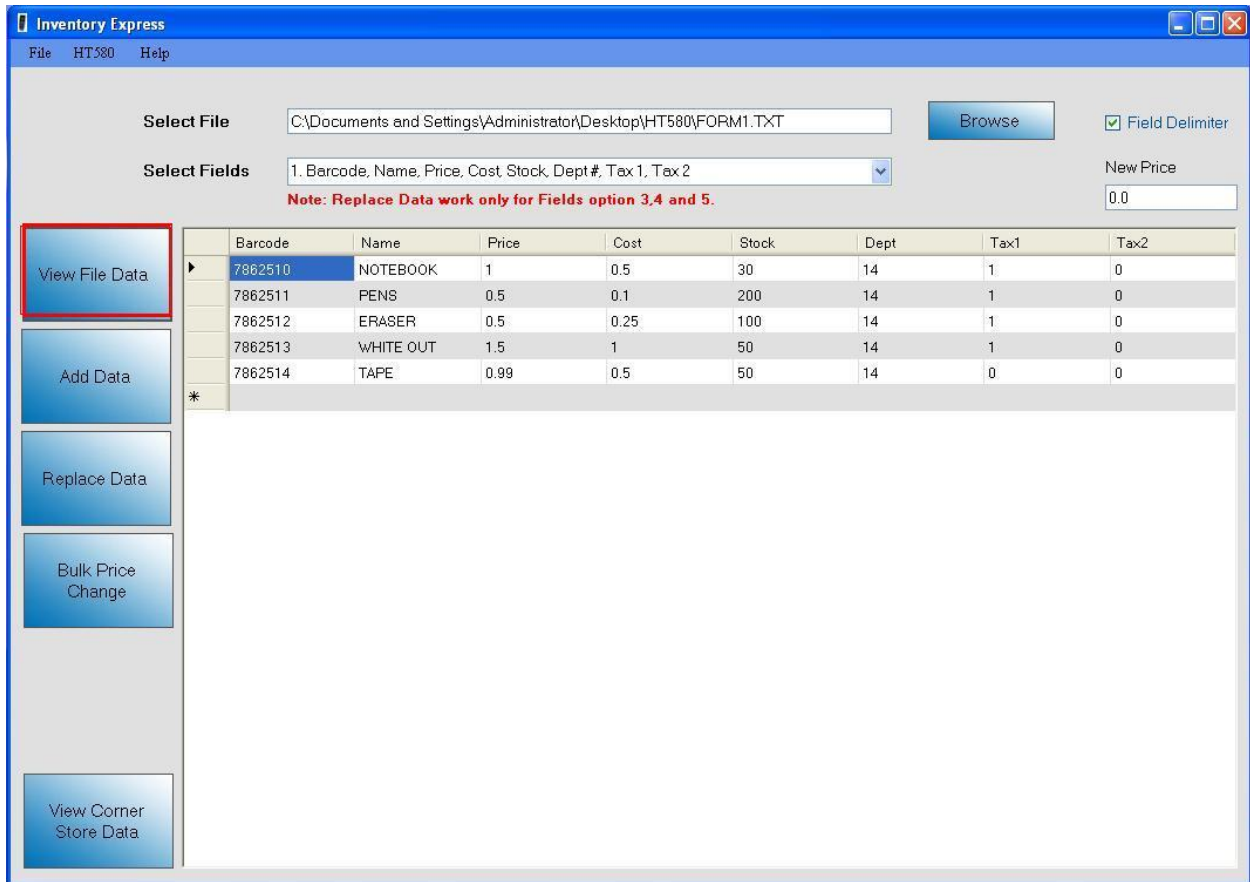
Inventory Express

File HT580 Help

Select File C:\Documents and Settings\Administrator\Desktop\HT580\FORM1.TXT Browse

Field Delimiter

Select Fields 1. Barcode, Name, Price, Cost, Stock, Dept #, Tax 1, Tax 2

Note: Replace Data work only for Fields option 3,4 and 5.

New Price
0.0

View File Data

Add Data

Replace Data

Bulk Price Change

View Corner Store Data

| | Barcode | Name | Price | Cost | Stock | Dept | Tax1 | Tax2 |
|---|---|---|---|---|---|---|---|---|
| ▸ | 7862510 | NOTEBOOK | 1 | 0.5 | 30 | 14 | 1 | 0 |
| | 7862511 | PENS | 0.5 | 0.1 | 200 | 14 | 1 | 0 |
| | 7862512 | ERASER | 0.5 | 0.25 | 100 | 14 | 1 | 0 |
| | 7862513 | WHITE OUT | 1.5 | 1 | 50 | 14 | 1 | 0 |
| | 7862514 | TAPE | 0.99 | 0.5 | 50 | 14 | 0 | 0 |
| * | | | | | | | | |